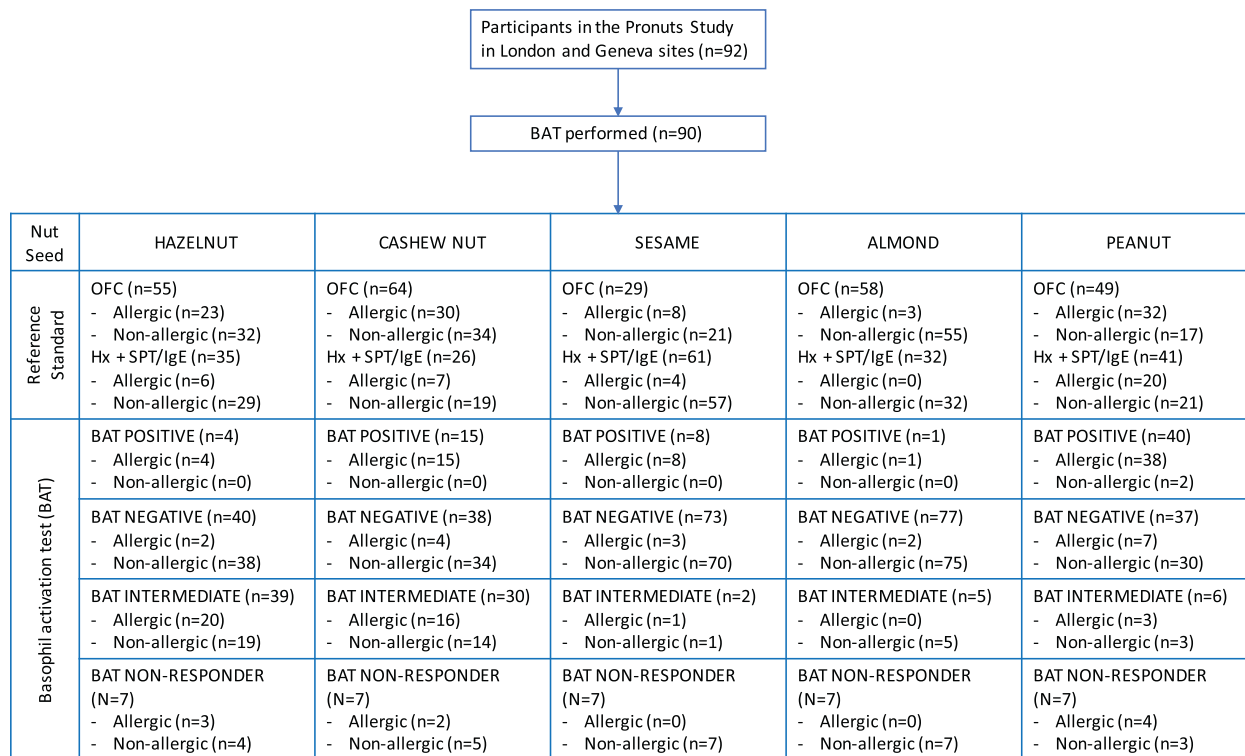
Participants in the Pronuts Study in London and Geneva sites (n=92)

BAT performed (n=90)

| Nut Seed | HAZELNUT | CASHEW NUT | SESAME | ALMOND | PEANUT |
|---|---|---|---|---|---|
| Reference Standard | OFC (n=55) - Allergic (n=23) - Non-allergic (n=32) Hx + SPT/IgE (n=35) - Allergic (n=6) - Non-allergic (n=29) | OFC (n=64) - Allergic (n=30) - Non-allergic (n=34) Hx + SPT/IgE (n=26) - Allergic (n=7) - Non-allergic (n=19) | OFC (n=29) - Allergic (n=8) - Non-allergic (n=21) Hx + SPT/IgE (n=61) - Allergic (n=4) - Non-allergic (n=57) | OFC (n=58) - Allergic (n=3) - Non-allergic (n=55) Hx + SPT/IgE (n=32) - Allergic (n=0) - Non-allergic (n=32) | OFC (n=49) - Allergic (n=32) - Non-allergic (n=17) Hx + SPT/IgE (n=41) - Allergic (n=20) - Non-allergic (n=21) |
| Basophil activation test (BAT) | BAT POSITIVE (n=4) - Allergic (n=4) - Non-allergic (n=0) | BAT POSITIVE (n=15) - Allergic (n=15) - Non-allergic (n=0) | BAT POSITIVE (n=8) - Allergic (n=8) - Non-allergic (n=0) | BAT POSITIVE (n=1) - Allergic (n=1) - Non-allergic (n=0) | BAT POSITIVE (n=40) - Allergic (n=38) - Non-allergic (n=2) |
| | BAT NEGATIVE (n=40) - Allergic (n=2) - Non-allergic (n=38) | BAT NEGATIVE (n=38) - Allergic (n=4) - Non-allergic (n=34) | BAT NEGATIVE (n=73) - Allergic (n=3) - Non-allergic (n=70) | BAT NEGATIVE (n=77) - Allergic (n=2) - Non-allergic (n=75) | BAT NEGATIVE (n=37) - Allergic (n=7) - Non-allergic (n=30) |
| | BAT INTERMEDIATE (n=39) - Allergic (n=20) - Non-allergic (n=19) | BAT INTERMEDIATE (n=30) - Allergic (n=16) - Non-allergic (n=14) | BAT INTERMEDIATE (n=2) - Allergic (n=1) - Non-allergic (n=1) | BAT INTERMEDIATE (n=5) - Allergic (n=0) - Non-allergic (n=5) | BAT INTERMEDIATE (n=6) - Allergic (n=3) - Non-allergic (n=3) |
| | BAT NON-RESPONDER (N=7) - Allergic (n=3) - Non-allergic (n=4) | BAT NON-RESPONDER (N=7) - Allergic (n=2) - Non-allergic (n=5) | BAT NON-RESPONDER (N=7) - Allergic (n=0) - Non-allergic (n=7) | BAT NON-RESPONDER (N=7) - Allergic (n=0) - Non-allergic (n=7) | BAT NON-RESPONDER (N=7) - Allergic (n=4) - Non-allergic (n=3) |